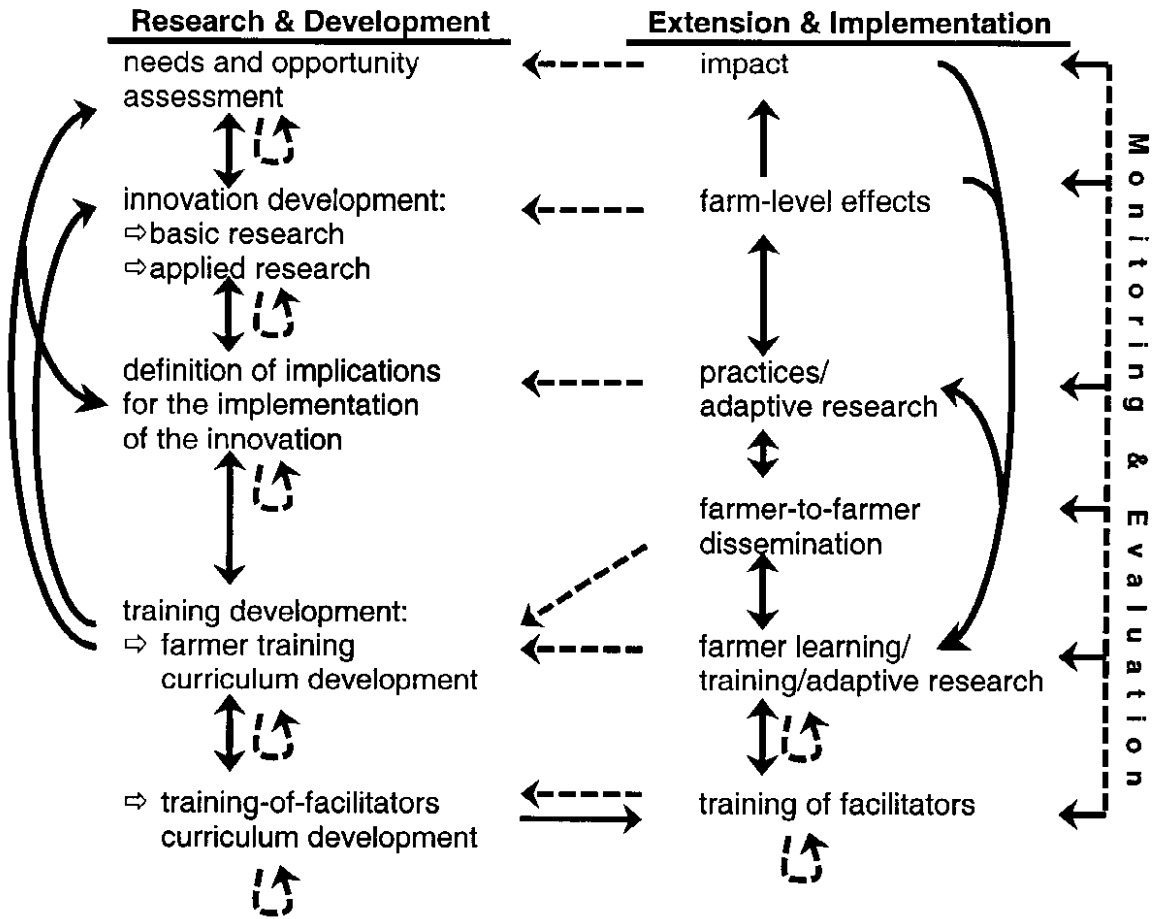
Research & Development

needs and opportunity assessment

innovation development:
⇨basic research
⇨applied research

definition of implications for the implementation of the innovation

training development:
⇨ farmer training curriculum development

⇨ training-of-facilitators curriculum development

Extension & Implementation

impact

farm-level effects

practices/ adaptive research

farmer-to-farmer dissemination

farmer learning/ training/adaptive research

training of facilitators

Monitoring & Evaluation